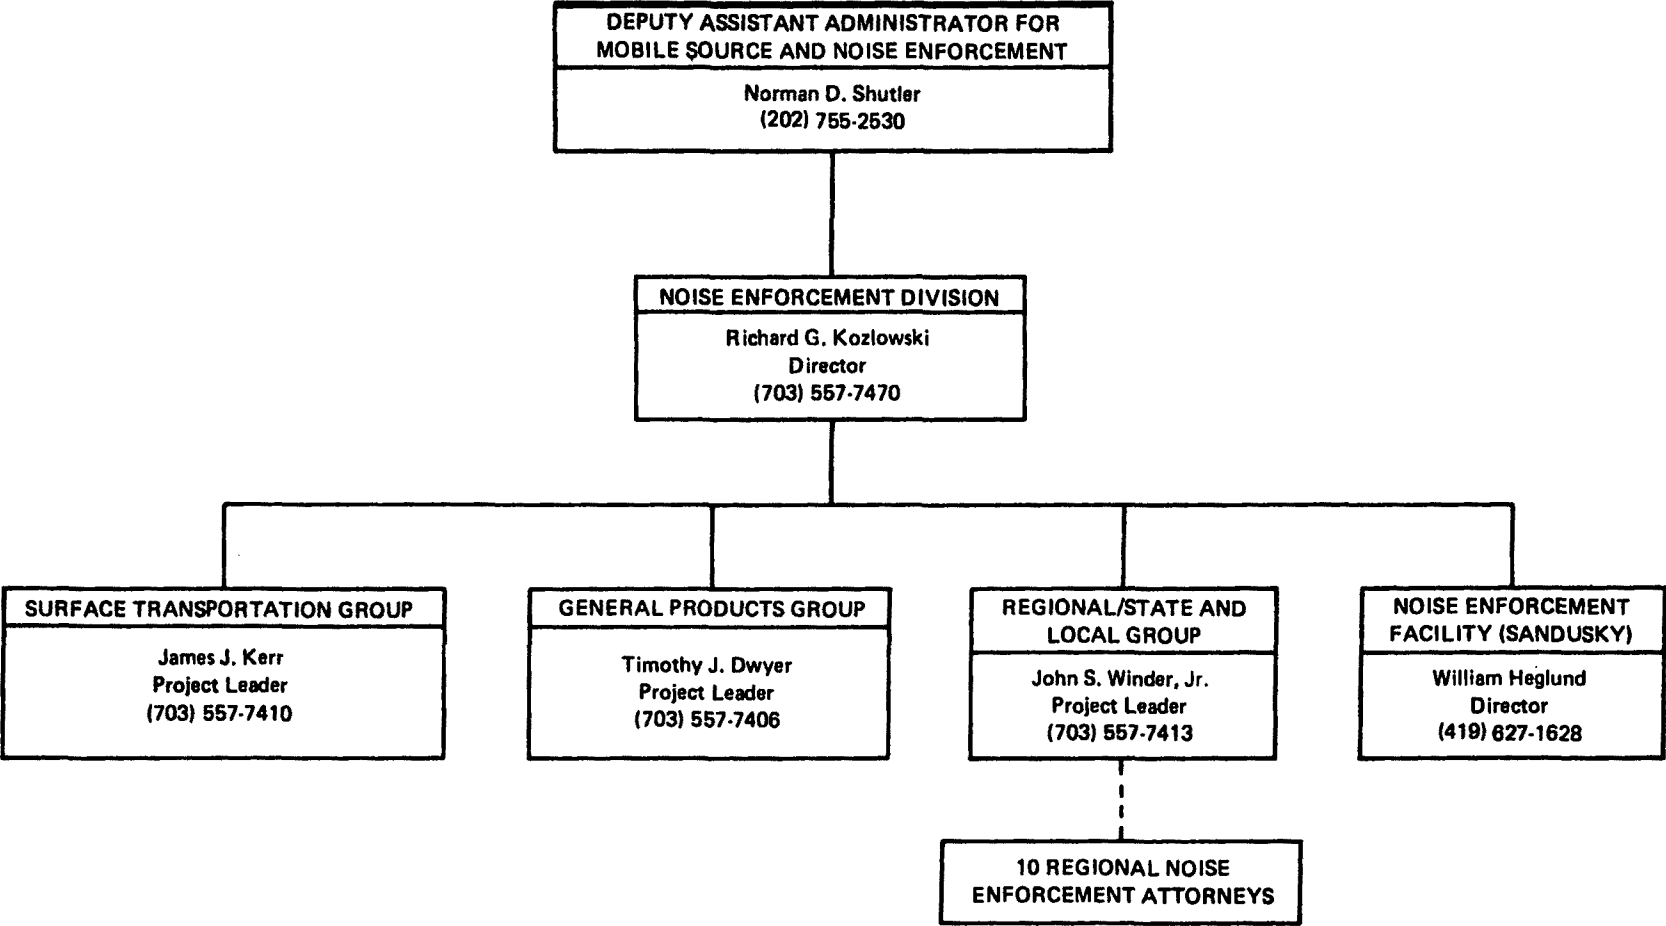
DEPUTY ASSISTANT ADMINISTRATOR FOR MOBILE SOURCE AND NOISE ENFORCEMENT

Norman D. Shutler
(202) 755-2530

NOISE ENFORCEMENT DIVISION

Richard G. Kozlowski
Director
(703) 557-7470

SURFACE TRANSPORTATION GROUP

James J. Kerr
Project Leader
(703) 557-7410

GENERAL PRODUCTS GROUP

Timothy J. Dwyer
Project Leader
(703) 557-7406

REGIONAL/STATE AND LOCAL GROUP

John S. Winder, Jr.
Project Leader
(703) 557-7413

NOISE ENFORCEMENT FACILITY (SANDUSKY)

William Heglund
Director
(419) 627-1628

10 REGIONAL NOISE ENFORCEMENT ATTORNEYS